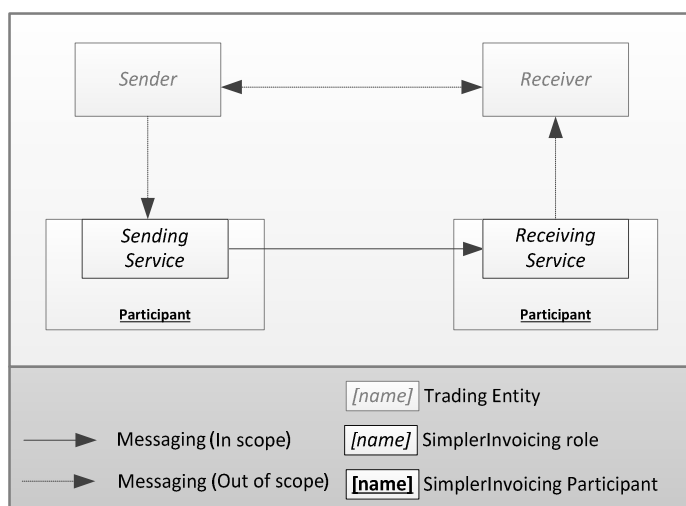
Sender

Receiver

Sending Service

Participant

Receiving Service

Participant

[name] Trading Entity

Messaging (In scope)

[name] SimplerInvoicing role

Messaging (Out of scope)

[name] SimplerInvoicing Participant